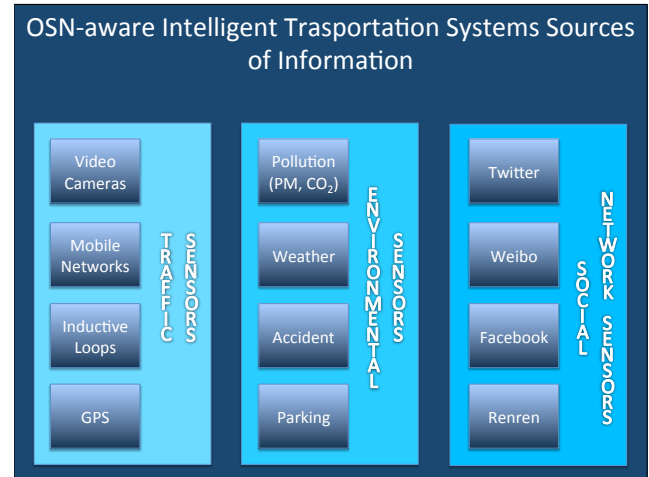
OSN-aware Intelligent Trasportation Systems Sources of Information

Video Cameras

Mobile Networks

Inductive Loops

GPS

TRAFFIC SENSORS

Pollution (PM, $CO_2$)

Weather

Accident

Parking

ENVIRONMENTAL SENSORS

Twitter

Weibo

Facebook

Renren

SOCIAL NETWORK SENSORS